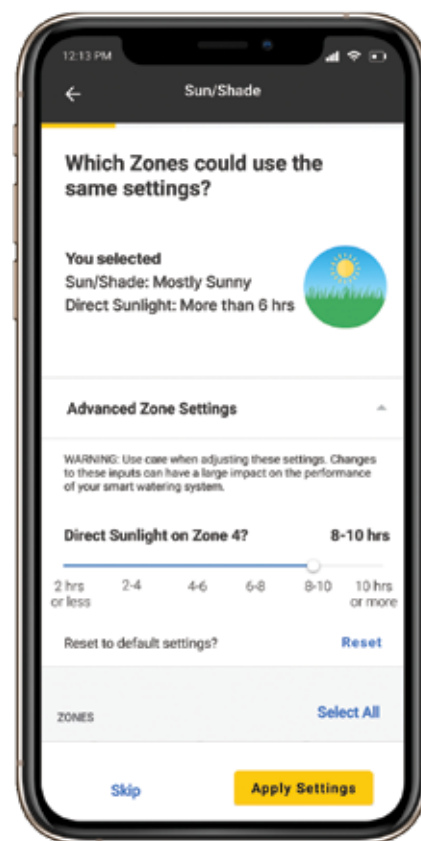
12:13 PM

Sun/Shade

Which Zones could use the same settings?

You selected
Sun/Shade: Mostly Sunny
Direct Sunlight: More than 6 hrs

Advanced Zone Settings

WARNING: Use care when adjusting these settings. Changes to these inputs can have a large impact on the performance of your smart watering system.

Direct Sunlight on Zone 4? 8-10 hrs

2 hrs or less 2-4 4-6 6-8 8-10 10 hrs or more

Reset to default settings? Reset

ZONES Select All

Skip Apply Settings